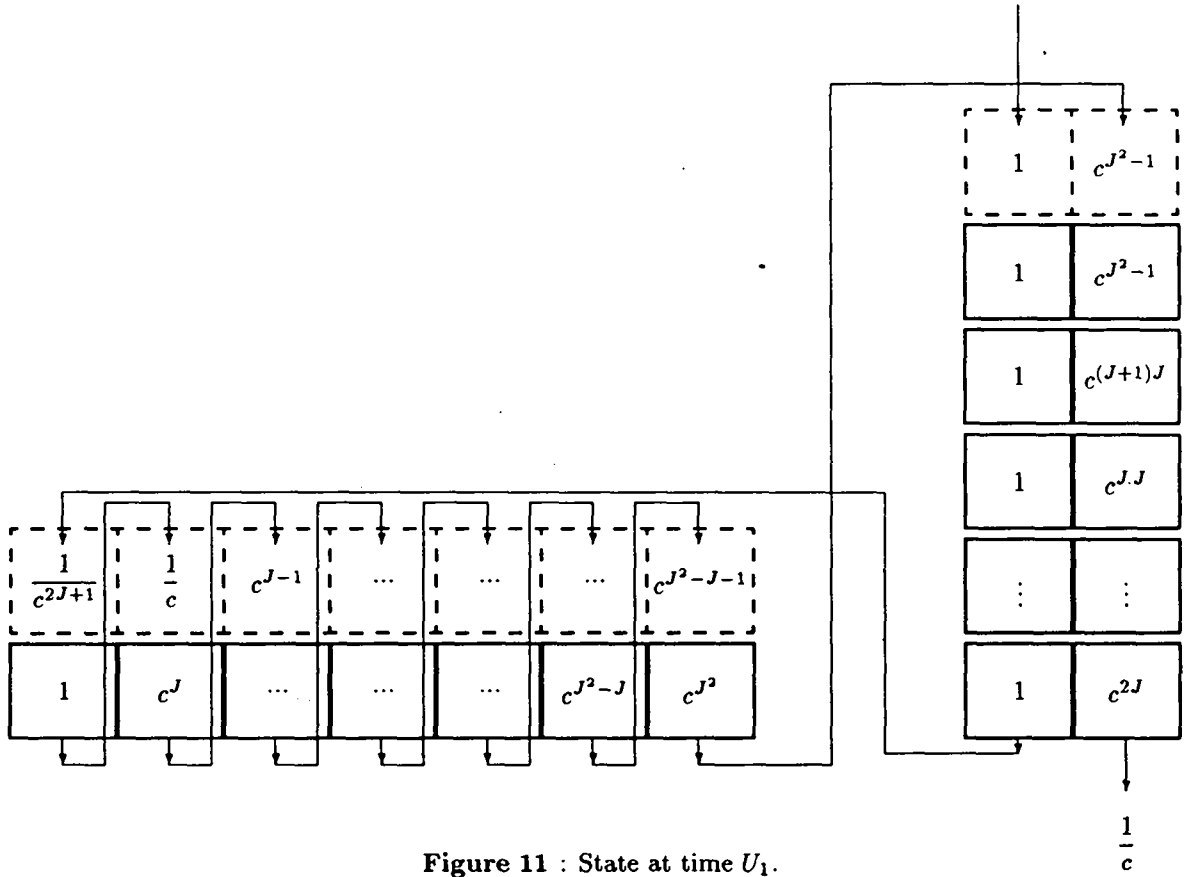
$1$ $c^{J^2-1}$

$1$ $c^{J^2-1}$

$1$ $c^{(J+1)J}$

$1$ $c^{J.J}$

$\vdots$ $\vdots$

$1$ $c^{2J}$

$\frac{1}{c^{2J+1}}$ $\frac{1}{c}$ $c^{J-1}$ $\cdots$ $\cdots$ $\cdots$ $c^{J^2-J-1}$

$1$ $c^J$ $\cdots$ $\cdots$ $\cdots$ $c^{J^2-J}$ $c^{J^2}$

$\frac{1}{c}$

**Figure 11** : State at time $U_1$.